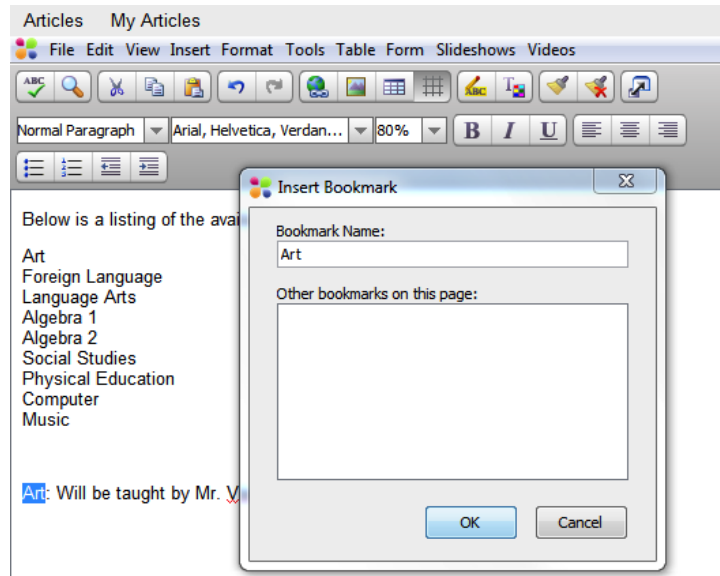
Articles My Articles

File Edit View Insert Format Tools Table Form Slideshows Videos

Normal Paragraph Arial, Helvetica, Verdan... 80% B I U

Below is a listing of the avai

Art
Foreign Language
Language Arts
Algebra 1
Algebra 2
Social Studies
Physical Education
Computer
Music

Art: Will be taught by Mr. V

Insert Bookmark

Bookmark Name:
Art

Other bookmarks on this page:

OK Cancel